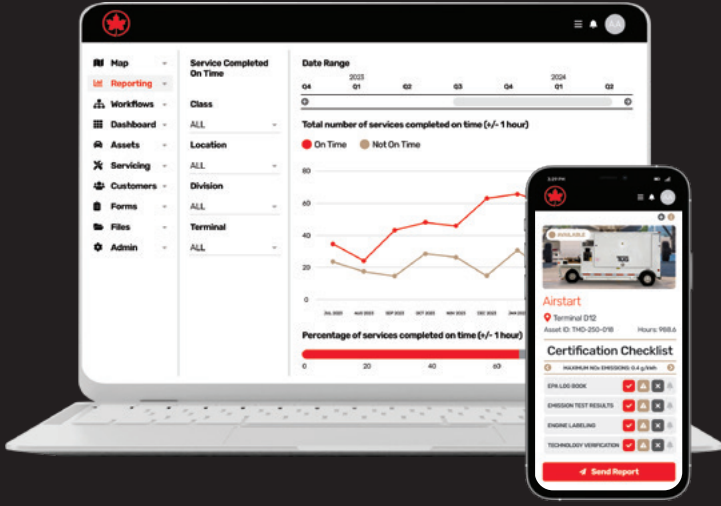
Map
Reporting
Workflows
Dashboard
Assets
Servicing
Customers
Forms
Files
Admin

Service Completed On Time

Class
ALL
Location
ALL
Division
ALL
Terminal
ALL

Date Range
2023
2024
Q4
Q1
Q2
Q3
Q4
Q1
Q2

Total number of services completed on time (+/- 1 hour)

On Time
Not On Time

80
60
40
20
0

JUL 2023
AUG 2023
SEP 2023
OCT 2023
NOV 2023
DEC 2023
JAN 2024

Percentage of services completed on time (+/- 1 hour)

0
20
40
60

AVAILABLE
Airstart
Terminal D12
Asset ID: THD-250-018
Hours: 968.6

Certification Checklist
MAXIMUM NOx EMISSIONS: 0.4 g/kWh
EPA LOG BOOK
EMISSION TEST RESULTS
ENGINE LABELING
TECHNOLOGY VERIFICATION

Send Report